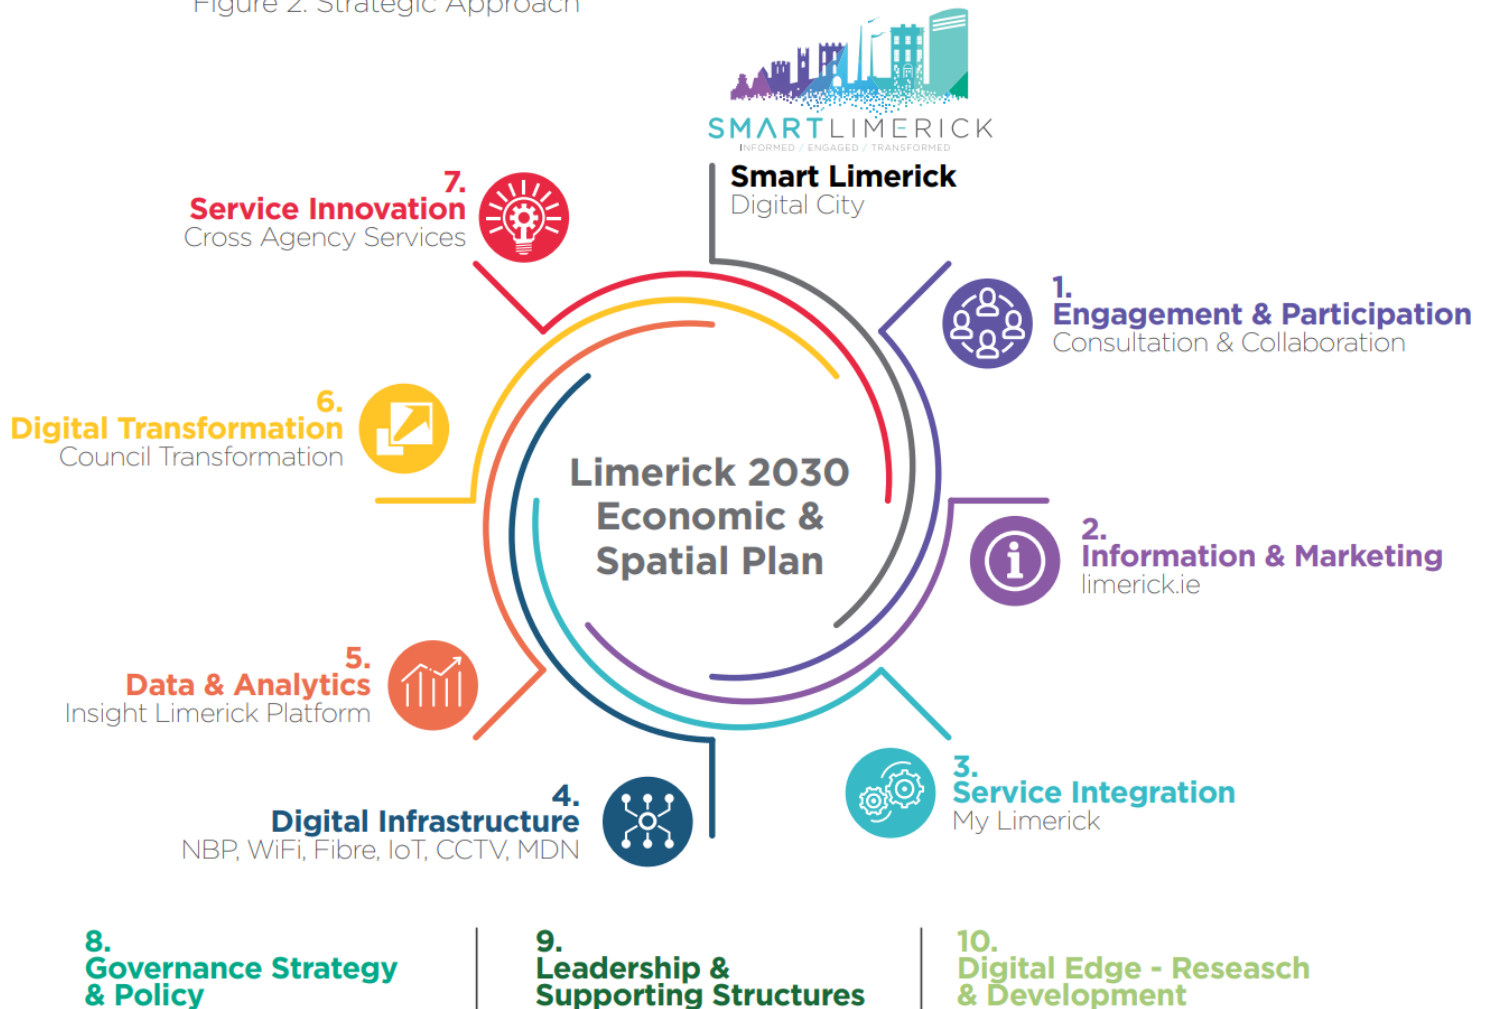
Figure 2. Strategic Approach

SMARTLIMERICK
INFORMED / ENGAGED / TRANSFORMED

Smart Limerick
Digital City

7.
Service Innovation
Cross Agency Services

1.
Engagement & Participation
Consultation & Collaboration

6.
Digital Transformation
Council Transformation

Limerick 2030 Economic & Spatial Plan

2.
Information & Marketing
limerick.ie

5.
Data & Analytics
Insight Limerick Platform

3.
Service Integration
My Limerick

4.
Digital Infrastructure
NBP, WiFi, Fibre, IoT, CCTV, MDN

8.
Governance Strategy & Policy

9.
Leadership & Supporting Structures

10.
Digital Edge - Reseasch & Development